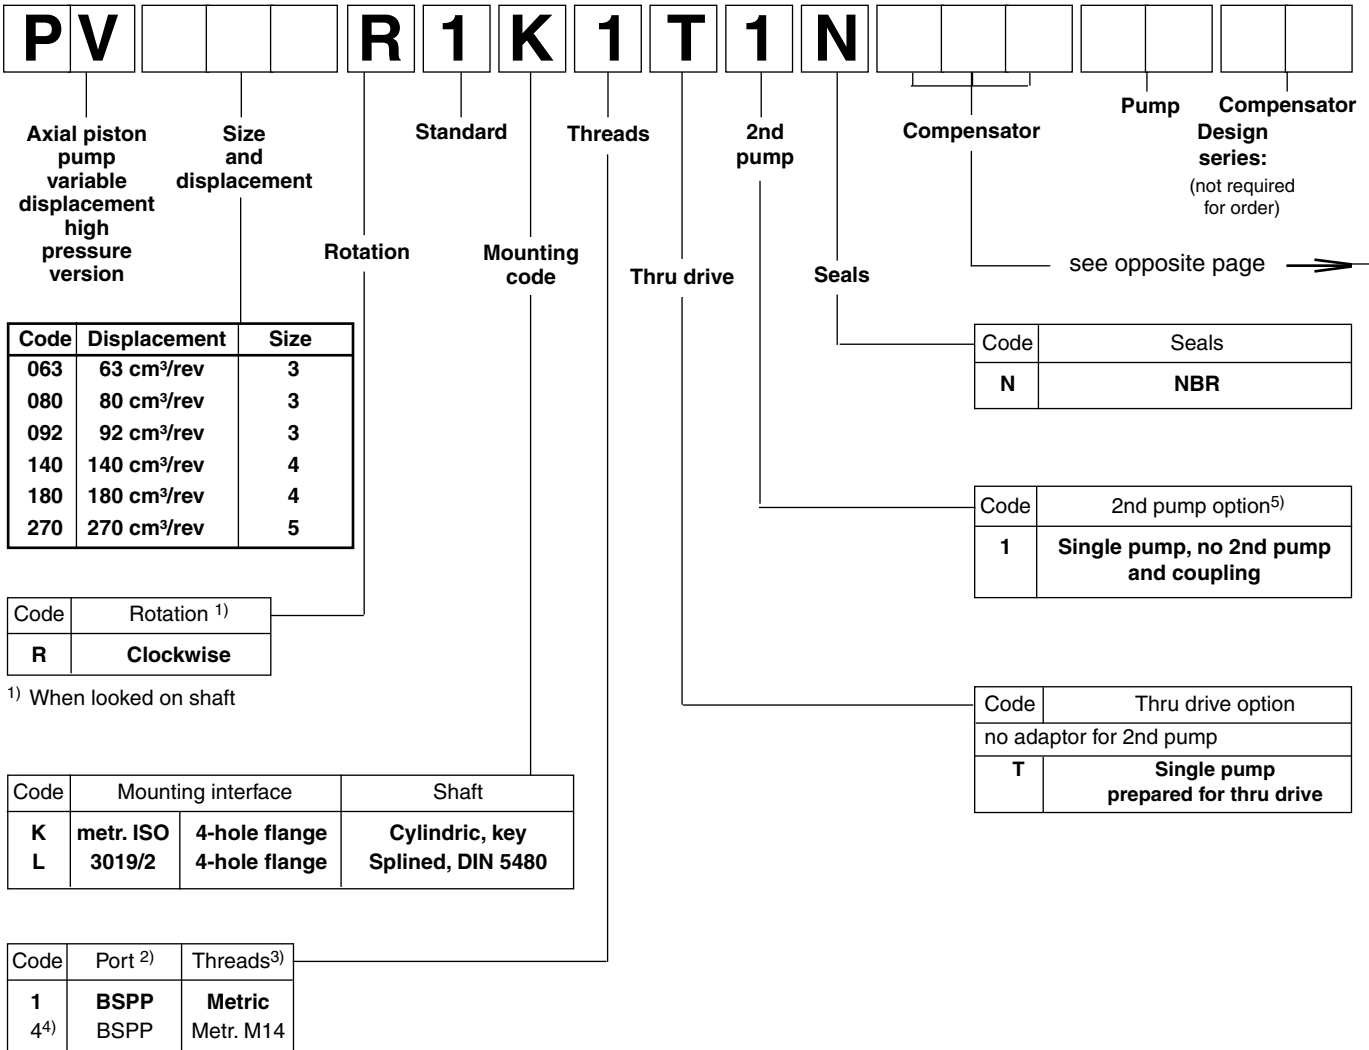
P V R 1 K 1 T 1 N

Axial piston pump variable displacement high pressure version

Size and displacement

Rotation

Standard

Mounting code

Threads

Thru drive

2nd pump

Seals

Compensator

Pump

Compensator

Design series:
(not required for order)

see opposite page

| Code | Displacement | Size |
|---|---|---|
| 063 | 63 cm³/rev | 3 |
| 080 | 80 cm³/rev | 3 |
| 092 | 92 cm³/rev | 3 |
| 140 | 140 cm³/rev | 4 |
| 180 | 180 cm³/rev | 4 |
| 270 | 270 cm³/rev | 5 |

| Code | Rotation $^{1)}$ |
|---|---|
| R | Clockwise |

$^{1)}$ When looked on shaft

| Code | Mounting interface | | Shaft |
|---|---|---|---|
| K | metr. ISO | 4-hole flange | Cylindric, key |
| L | 3019/2 | 4-hole flange | Splined, DIN 5480 |

| Code | Port $^{2)}$ | Threads$^{3)}$ |
|---|---|---|
| 1 | BSPP | Metric |
| 4$^{4)}$ | BSPP | Metr. M14 |

| Code | Seals |
|---|---|
| N | NBR |

| Code | 2nd pump option$^{5)}$ |
|---|---|
| 1 | Single pump, no 2nd pump and coupling |

| Code | Thru drive option |
|---|---|
| no adaptor for 2nd pump | |
| T | Single pump prepared for thru drive |